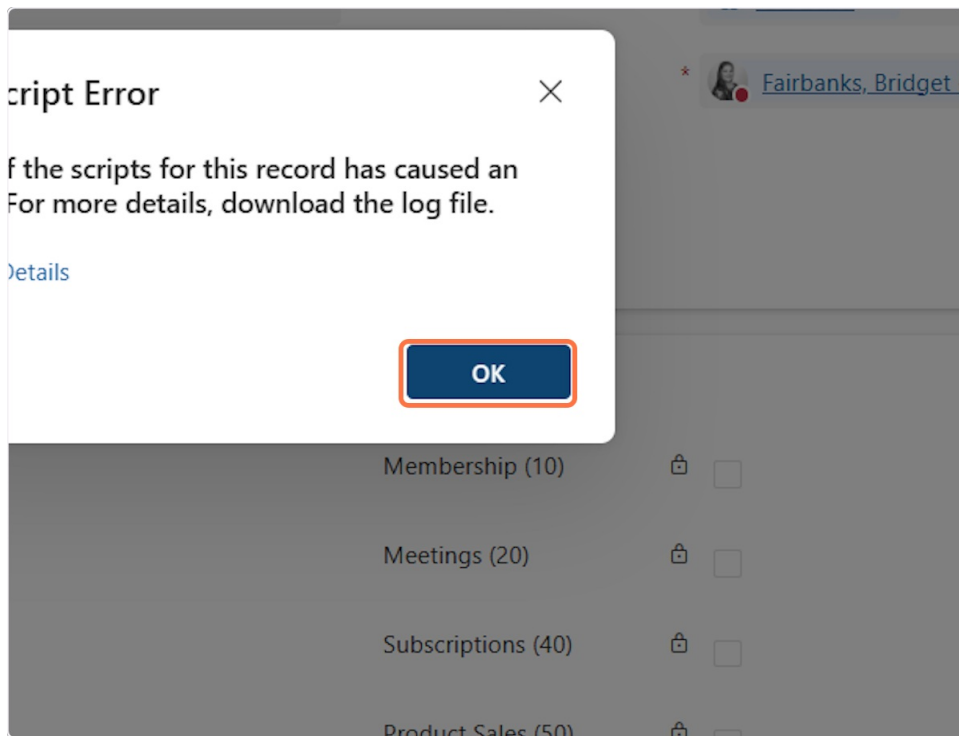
cript Error

f the scripts for this record has caused an For more details, download the log file.

Details

OK

* Fairbanks, Bridget

Membership (10)

Meetings (20)

Subscriptions (40)

Product Sales (50)